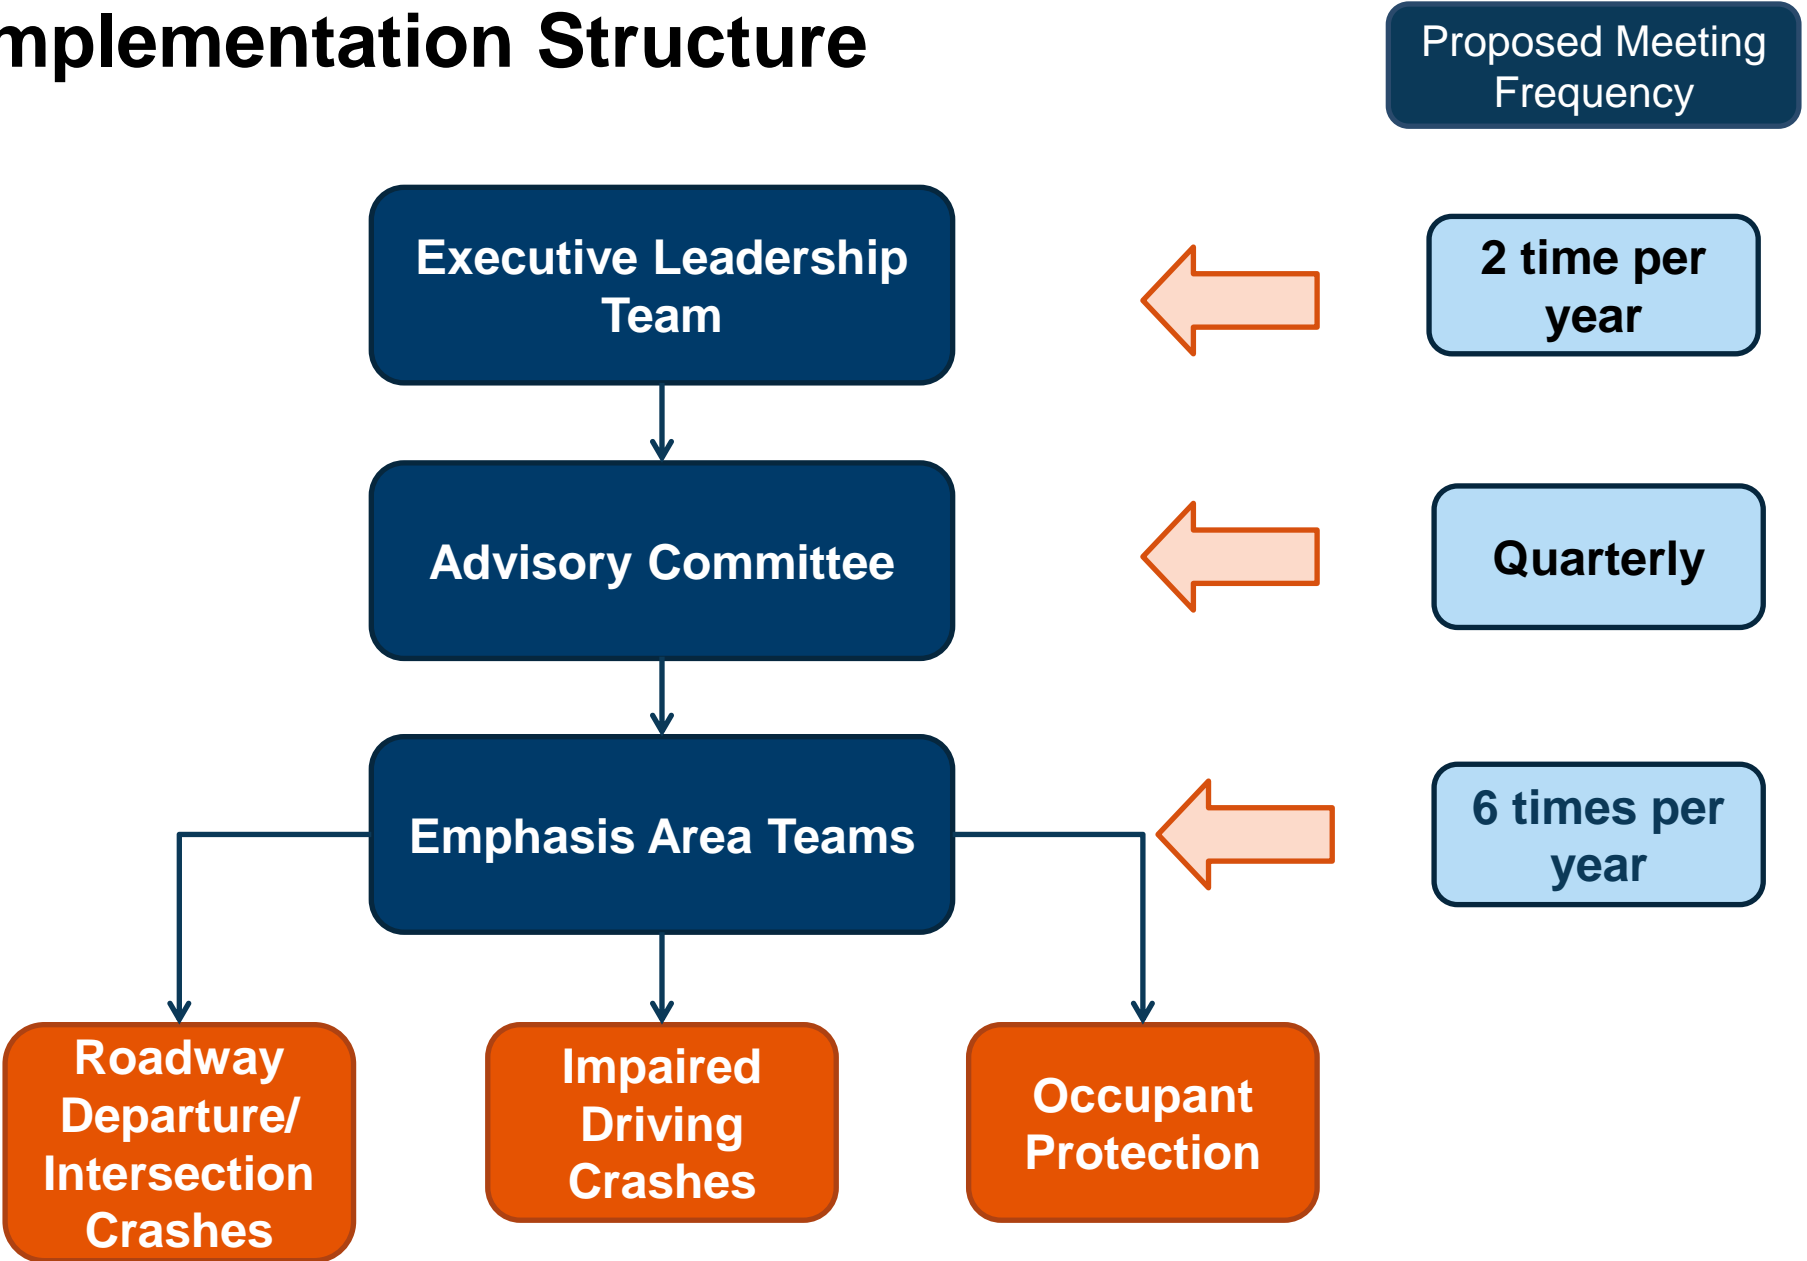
mplementation Structure

Proposed Meeting Frequency

Executive Leadership Team

2 time per year

Advisory Committee

Quarterly

Emphasis Area Teams

6 times per year

Roadway Departure/ Intersection Crashes

Impaired Driving Crashes

Occupant Protection